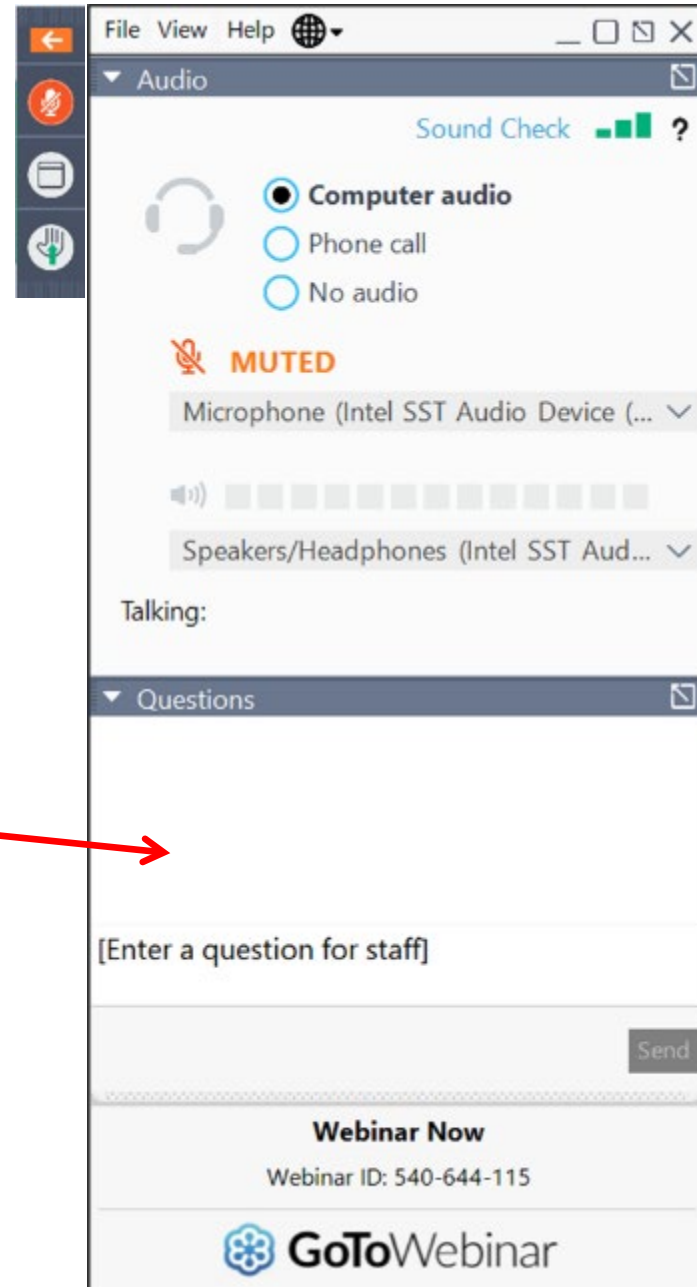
File View Help

Audio

Sound Check ?

Computer audio

Phone call

No audio

MUTED

Microphone (Intel SST Audio Device (...

Speakers/Headphones (Intel SST Aud...

Talking:

Questions

[Enter a question for staff]

Send

Webinar Now

Webinar ID: 540-644-115

GoToWebinar